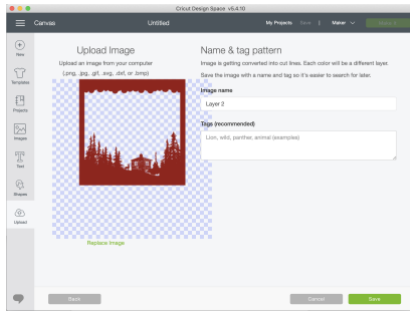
Cricut Design Space v6.4.10

Canvas

Untitled

My Projects

Save

Maker

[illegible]

New

Templates

Projects

Images

Text

Shapes

Upload

Upload Image

Upload an image from your computer (.png, .jpg, .gif, .svg, .dxf, or .bmp)

Replace image

Name & tag pattern

Image is getting converted into cut lines. Each color will be a different layer.

Save the image with a name and tag so it's easier to search for later.

Image name

Layer 2

Tags (recommended)

Lion, wild, panther, animal (examples)

Back

Cancel

Save